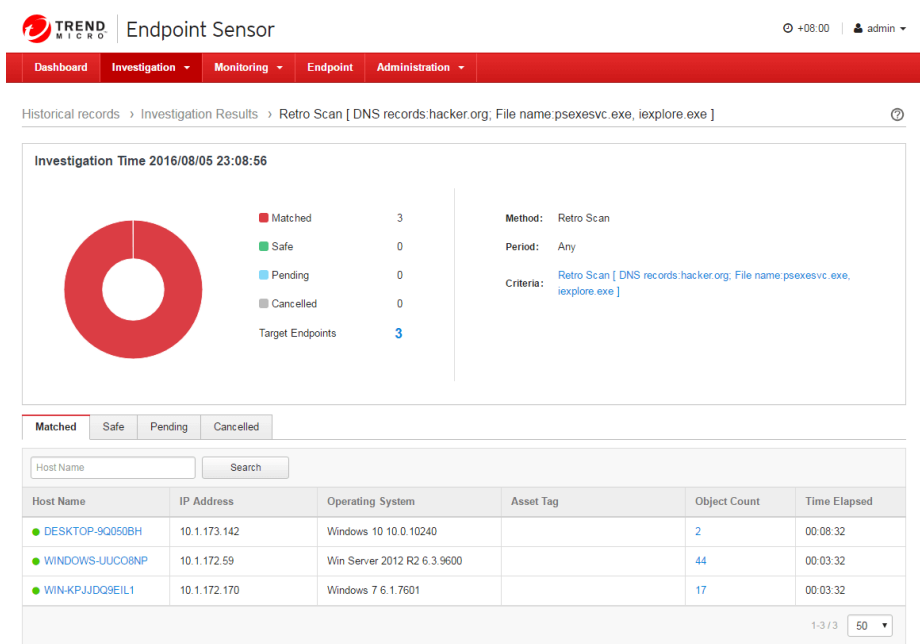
TREND MICRO | Endpoint Sensor

+08:00 | admin

Dashboard | Investigation | Monitoring | Endpoint | Administration

Historical records › Investigation Results › Retro Scan [ DNS records:hacker.org; File name:psexesvc.exe, iexplore.exe ]

?

Investigation Time 2016/08/05 23:08:56

Matched 3
Safe 0
Pending 0
Cancelled 0
Target Endpoints 3

Method: Retro Scan
Period: Any
Criteria: Retro Scan [ DNS records:hacker.org; File name:psexesvc.exe, iexplore.exe ]

Matched | Safe | Pending | Cancelled

Host Name | Search

| Host Name | IP Address | Operating System | Asset Tag | Object Count | Time Elapsed |
|---|---|---|---|---|---|
| DESKTOP-9Q050BH | 10.1.173.142 | Windows 10 10.0.10240 | | 2 | 00:08:32 |
| WINDOWS-UUCO8NP | 10.1.172.59 | Win Server 2012 R2 6.3.9600 | | 44 | 00:03:32 |
| WIN-KPJJDQ9EIL1 | 10.1.172.170 | Windows 7 6.1.7601 | | 17 | 00:03:32 |

1-3 / 3 | 50